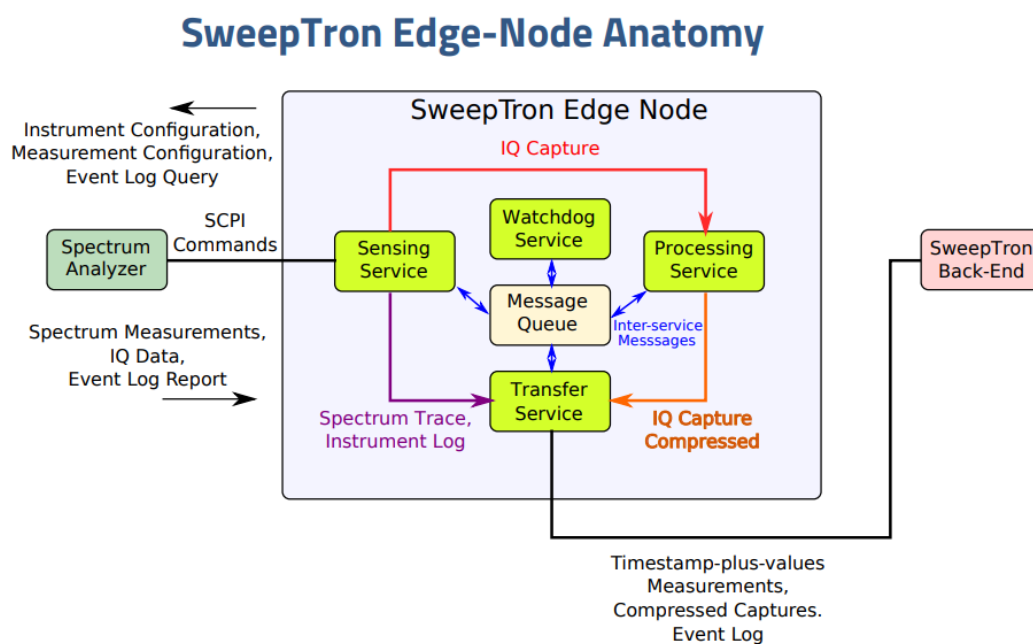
SweepTron Edge-Node Anatomy

Instrument Configuration, Measurement Configuration, Event Log Query

SCPI Commands

Spectrum Analyzer

Spectrum Measurements, IQ Data, Event Log Report

SweepTron Edge Node

IQ Capture

Sensing Service

Watchdog Service

Processing Service

Message Queue

Inter-service Messsages

Transfer Service

Spectrum Trace, Instrument Log

IQ Capture Compressed

SweepTron Back-End

Timestamp-plus-values Measurements, Compressed Captures. Event Log